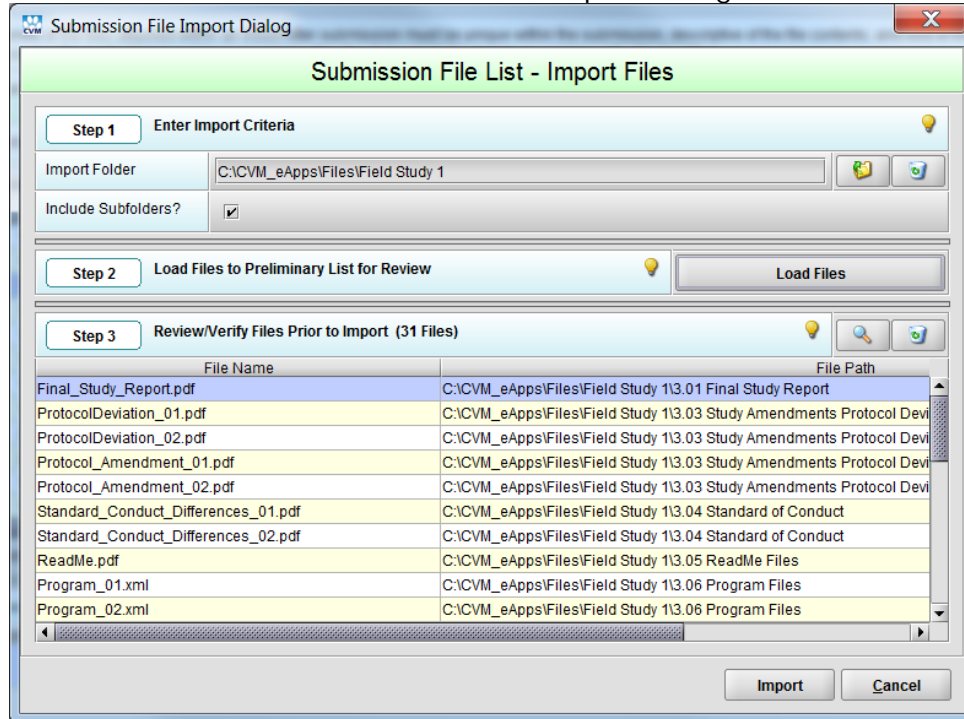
CVM Submission File Import Dialog

Submission File List - Import Files

Step 1 Enter Import Criteria

Import Folder C:\CVM_eApps\Files\Field Study 1

Include Subfolders? ✔

Step 2 Load Files to Preliminary List for Review

Load Files

Step 3 Review/Verify Files Prior to Import (31 Files)

| File Name | File Path |
|---|---|
| Final_Study_Report.pdf | C:\CVM_eApps\Files\Field Study 1\3.01 Final Study Report |
| ProtocolDeviation_01.pdf | C:\CVM_eApps\Files\Field Study 1\3.03 Study Amendments Protocol Devi |
| ProtocolDeviation_02.pdf | C:\CVM_eApps\Files\Field Study 1\3.03 Study Amendments Protocol Devi |
| Protocol_Amendment_01.pdf | C:\CVM_eApps\Files\Field Study 1\3.03 Study Amendments Protocol Devi |
| Protocol_Amendment_02.pdf | C:\CVM_eApps\Files\Field Study 1\3.03 Study Amendments Protocol Devi |
| Standard_Conduct_Differences_01.pdf | C:\CVM_eApps\Files\Field Study 1\3.04 Standard of Conduct |
| Standard_Conduct_Differences_02.pdf | C:\CVM_eApps\Files\Field Study 1\3.04 Standard of Conduct |
| ReadMe.pdf | C:\CVM_eApps\Files\Field Study 1\3.05 ReadMe Files |
| Program_01.xml | C:\CVM_eApps\Files\Field Study 1\3.06 Program Files |
| Program_02.xml | C:\CVM_eApps\Files\Field Study 1\3.06 Program Files |

Import Cancel